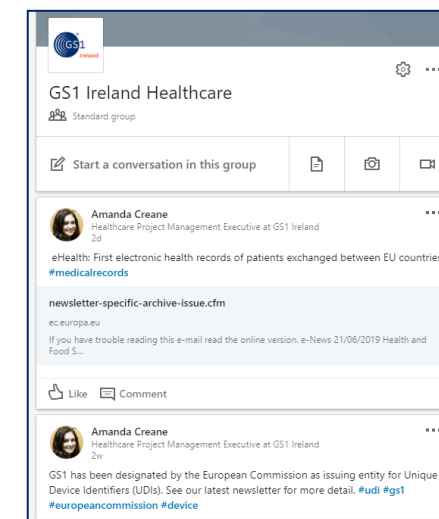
GS1 Ireland

GS1 Ireland Healthcare
Standard group

Start a conversation in this group

Amanda Creane
Healthcare Project Management Executive at GS1 Ireland
2d

eHealth: First electronic health records of patients exchanged between EU countries #medicalrecords

newsletter-specific-archive-issue.cfm
ec.europa.eu
If you have trouble reading this e-mail read the online version. e-News 21/06/2019 Health and Food S...

Like Comment

Amanda Creane
Healthcare Project Management Executive at GS1 Ireland
2w

GS1 has been designated by the European Commission as issuing entity for Unique Device Identifiers (UDIs). See our latest newsletter for more detail. #udi #gs1 #europeancommission #device